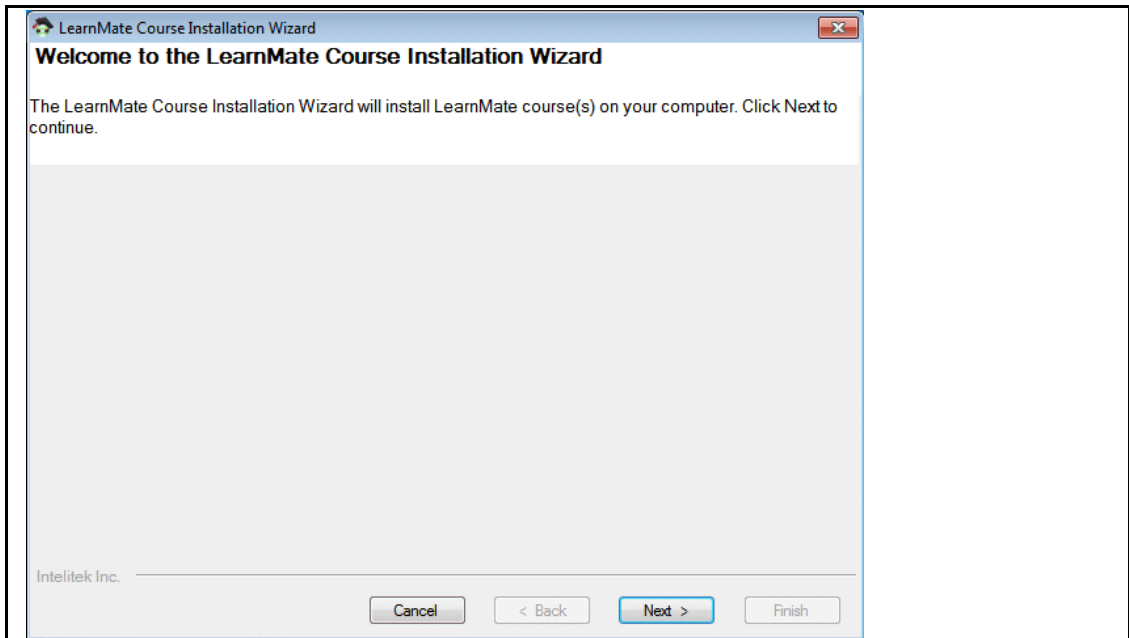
LearnMate Course Installation Wizard

Welcome to the LearnMate Course Installation Wizard

The LearnMate Course Installation Wizard will install LearnMate course(s) on your computer. Click Next to continue.

Intelitek Inc.

Cancel
< Back
Next >
Finish